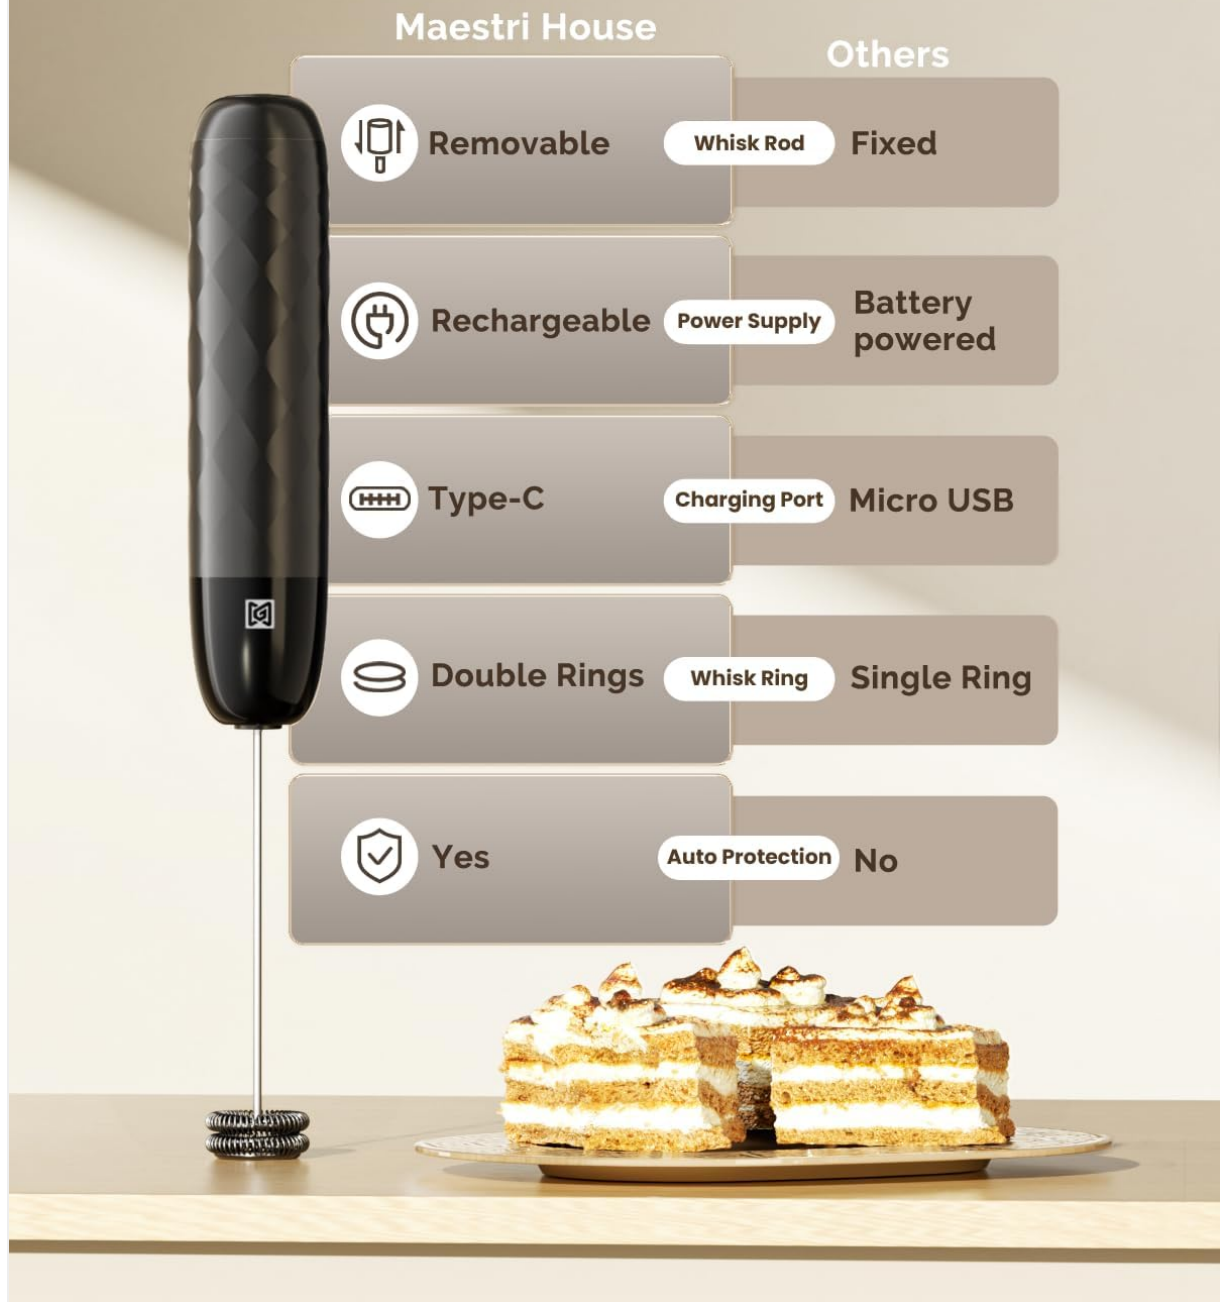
Maestri House

Others

| Maestri House | | Others |
|---|---|---|
| Removable | Whisk Rod | Fixed |
| Rechargeable | Power Supply | Battery powered |
| Type-C | Charging Port | Micro USB |
| Double Rings | Whisk Ring | Single Ring |
| Yes | Auto Protection | No |